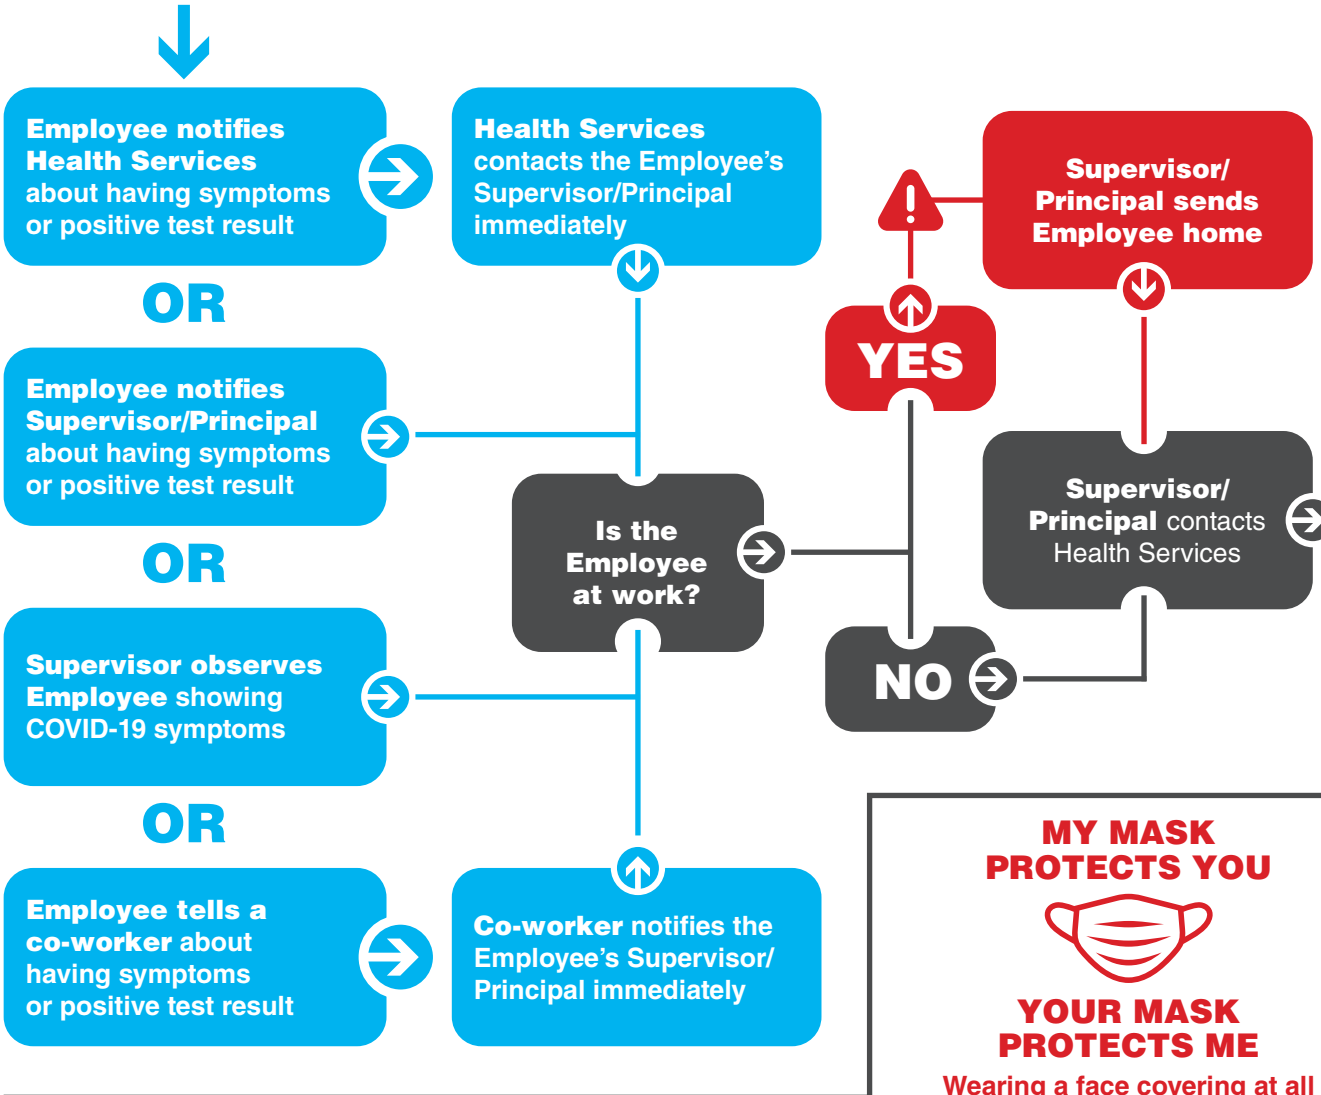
Employee notifies Health Services about having symptoms or positive test result

OR

Employee notifies Supervisor/Principal about having symptoms or positive test result

OR

Supervisor observes Employee showing COVID-19 symptoms

OR

Employee tells a co-worker about having symptoms or positive test result

Health Services contacts the Employee's Supervisor/Principal immediately

Co-worker notifies the Employee's Supervisor/ Principal immediately

Is the Employee at work?

YES

NO

Supervisor/ Principal sends Employee home

Supervisor/ Principal contacts Health Services

MY MASK PROTECTS YOU

YOUR MASK PROTECTS ME

Wearing a face covering at all